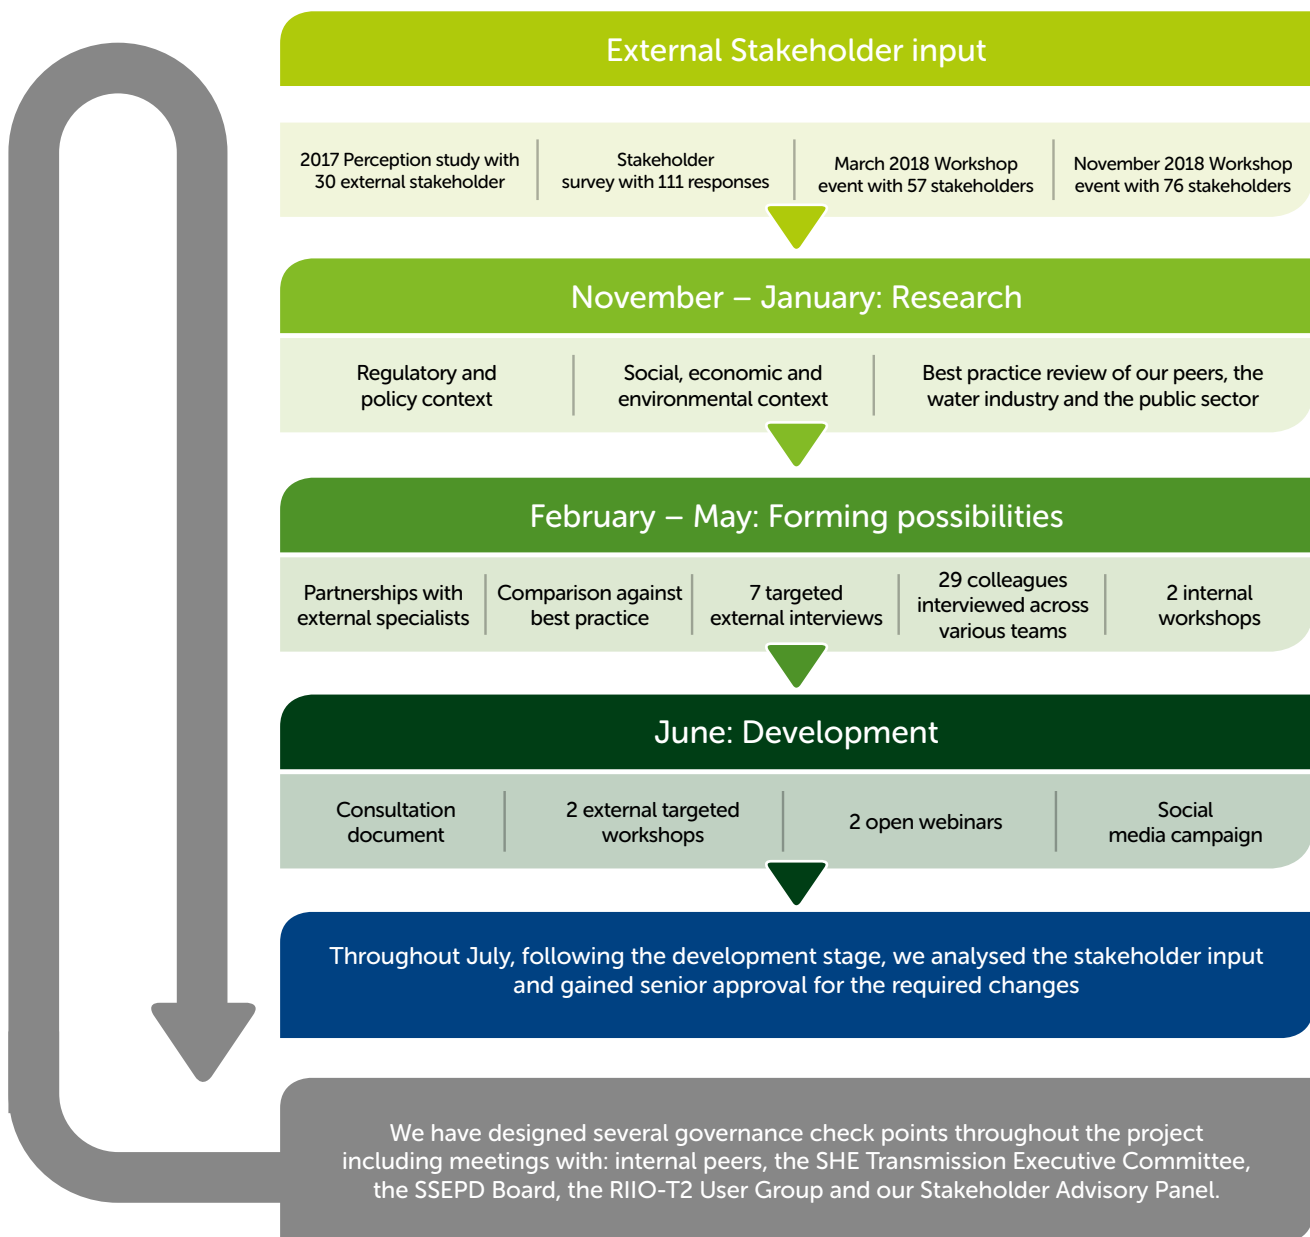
External Stakeholder input

2017 Perception study with 30 external stakeholder

Stakeholder survey with 111 responses

March 2018 Workshop event with 57 stakeholders

November 2018 Workshop event with 76 stakeholders

November – January: Research

Regulatory and policy context

Social, economic and environmental context

Best practice review of our peers, the water industry and the public sector

February – May: Forming possibilities

Partnerships with external specialists

Comparison against best practice

7 targeted external interviews

29 colleagues interviewed across various teams

2 internal workshops

June: Development

Consultation document

2 external targeted workshops

2 open webinars

Social media campaign

Throughout July, following the development stage, we analysed the stakeholder input and gained senior approval for the required changes

We have designed several governance check points throughout the project including meetings with: internal peers, the SHE Transmission Executive Committee, the SSEPD Board, the RIIO-T2 User Group and our Stakeholder Advisory Panel.